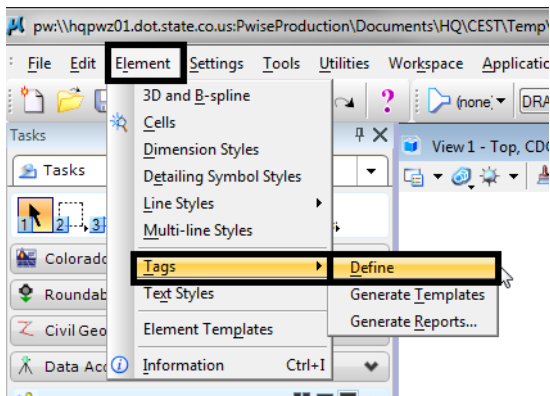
pw:\\hqpwz01.dot.state.co.us:PwiseProduction\Documents\HQ\CEST\Temp\

File Edit Element Settings Tools Utilities Workspace Applicatio

(none) DRA

Tasks

Tasks

Colorado

Roundab

Civil Geo

Data Acc

View 1 - Top, CDO

3D and B-spline
Cells
Dimension Styles
Detailing Symbol Styles
Line Styles
Multi-line Styles
Tags
Text Styles
Element Templates
Information Ctrl+I

Define
Generate Templates
Generate Reports...